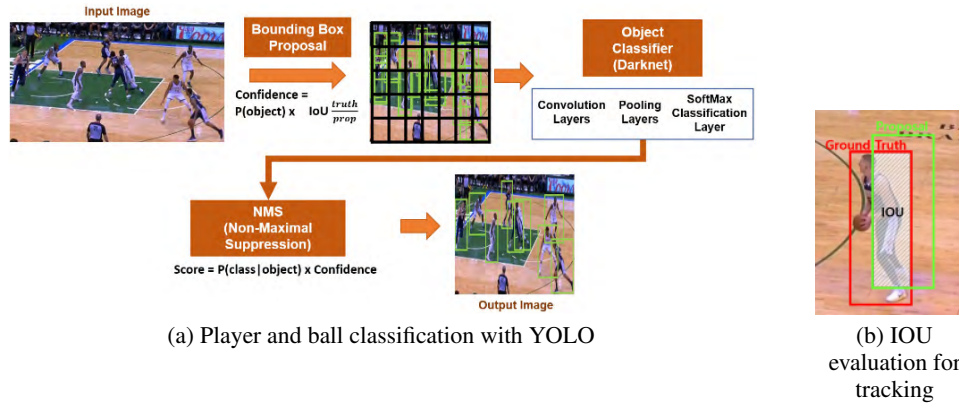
Input Image

Bounding Box Proposal

Confidence = P(object) x IOU $\frac{truth}{prop}$

Object Classifier (Darknet)

Convolution Layers

Pooling Layers

SoftMax Classification Layer

NMS (Non-Maximal Suppression)

Score = P(class|object) x Confidence

Output Image

(a) Player and ball classification with YOLO

Proposal

Ground Truth

IOU

(b) IOU evaluation for tracking